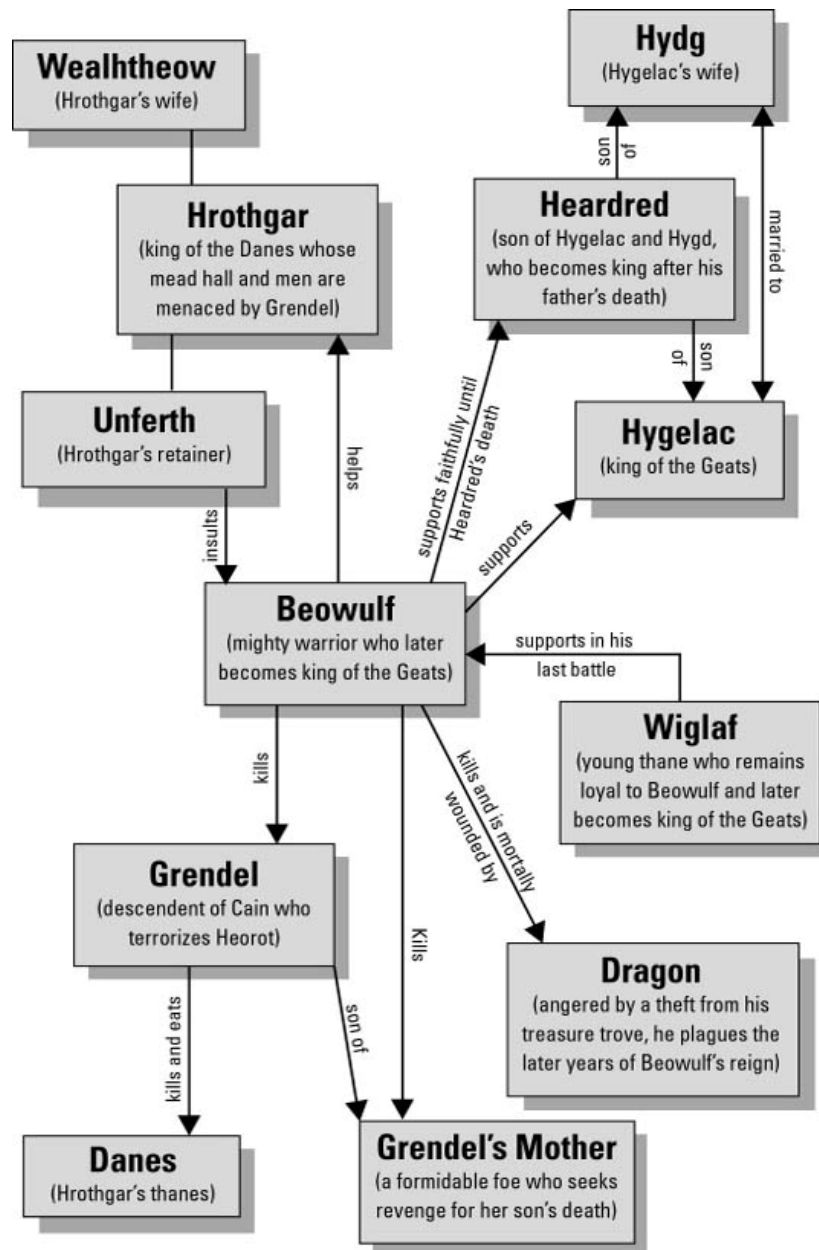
Wealhtheow
(Hrothgar's wife)

Hydg
(Hygelac's wife)

Hrothgar
(king of the Danes whose mead hall and men are menaced by Grendel)

son of

married to

Heardred
(son of Hygelac and Hygd, who becomes king after his father's death)

son of

Unferth
(Hrothgar's retainer)

helps

supports faithfully until Heardred's death

Hygelac
(king of the Geats)

insults

supports

Beowulf
(mighty warrior who later becomes king of the Geats)

supports in his last battle

Wiglaf
(young thane who remains loyal to Beowulf and later becomes king of the Geats)

kills

kills and is mortally wounded by

Grendel
(descendent of Cain who terrorizes Heorot)

Kills

Dragon
(angered by a theft from his treasure trove, he plagues the later years of Beowulf's reign)

kills and eats

son of

Danes
(Hrothgar's thanes)

Grendel's Mother
(a formidable foe who seeks revenge for her son's death)